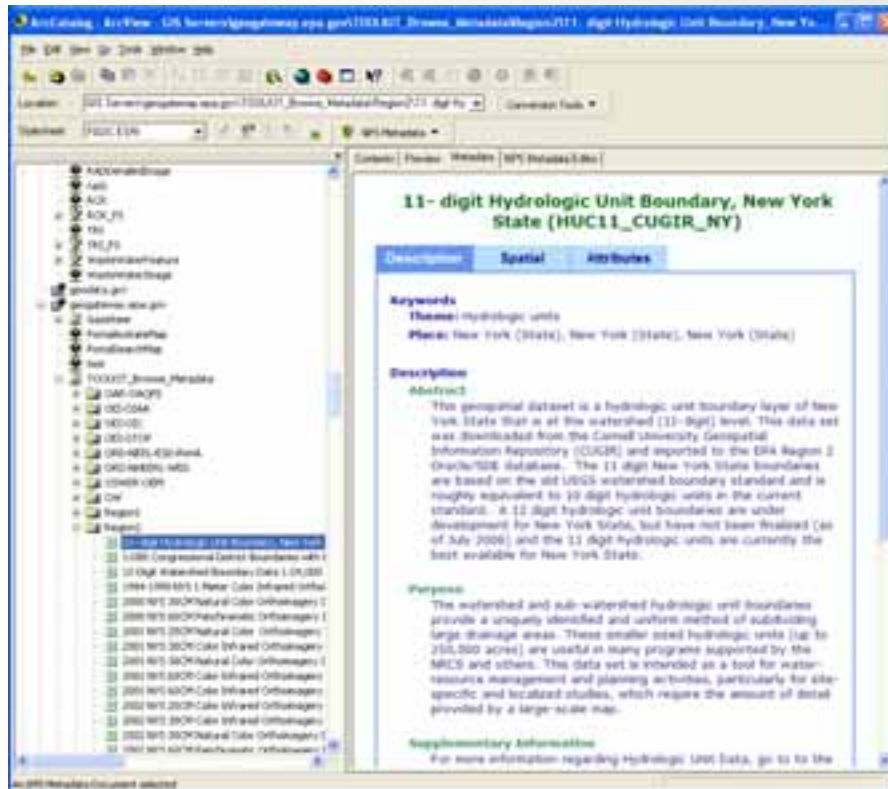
ArcCatalog - ArcView - GIS Servers\gisgateway.epa.gov\TOOLKIT_Browse_Metadata\Region2\11- digit Hydrologic Unit Boundary, New Yo...

File Edit View Go Tools Window Help

Location: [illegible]

Customize Tools ▾

Stylesheet: FGDC ESRI

EPA Metadata ▾

Contents | Preview | Metadata | EPA Metadata Editor

11- digit Hydrologic Unit Boundary, New York State (HUC11_CUGIR_NY)

Description | Spatial | Attributes

Keywords
Theme: Hydrologic units
Place: New York (State), New York (State), New York (State)

Description
Abstract
This geospatial dataset is a hydrologic unit boundary layer of New York State that is at the watershed (11-digit) level. This data set was downloaded from the Cornell University Geospatial Information Repository (CUGIR) and imported to the EPA Region 2 Oracle/SDE database. The 11 digit New York State boundaries are based on the old USGS watershed boundary standard and is roughly equivalent to 10 digit hydrologic units in the current standard. A 12 digit hydrologic unit boundaries are under development for New York State, but have not been finalized (as of July 2006) and the 11 digit hydrologic units are currently the best available for New York State.

Purpose
The watershed and sub-watershed hydrologic unit boundaries provide a uniquely identified and uniform method of subdividing large drainage areas. These smaller sized hydrologic units (up to 250,000 acres) are useful in many programs supported by the NRCS and others. This data set is intended as a tool for water-resource management and planning activities, particularly for site-specific and localized studies, which require the amount of detail provided by a large-scale map.

Supplementary Information
For more information regarding Hydrologic Unit Data, go to the

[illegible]